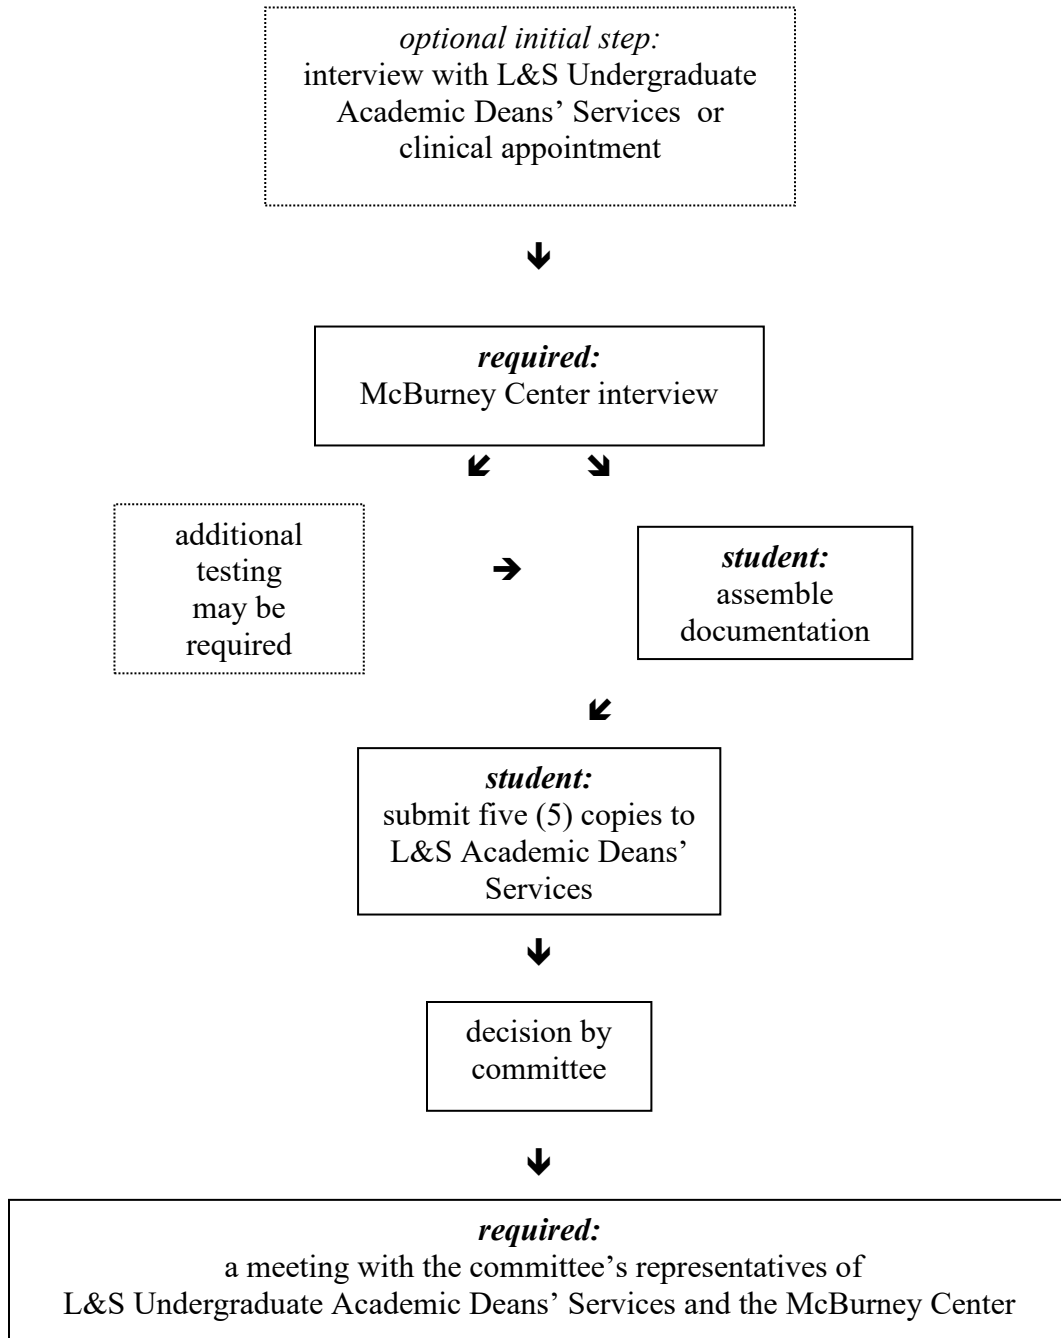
optional initial step:
interview with L&S Undergraduate Academic Deans' Services or clinical appointment

↓

required:
McBurney Center interview

↙ ↘

additional testing may be required

→

student:
assemble documentation

↙

student:
submit five (5) copies to L&S Academic Deans' Services

↓

decision by committee

↓

required:
a meeting with the committee's representatives of L&S Undergraduate Academic Deans' Services and the McBurney Center